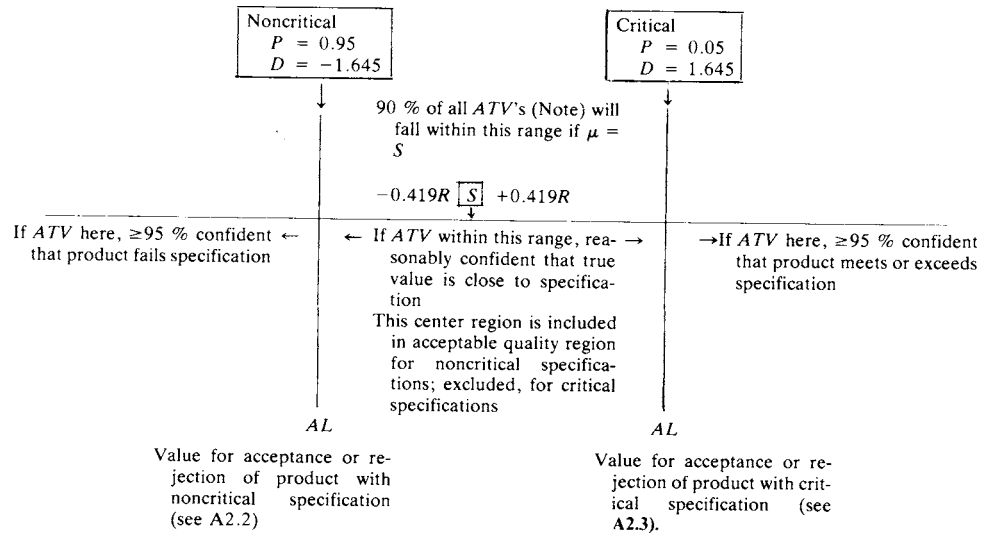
Noncritical
$P = 0.95$
$D = -1.645$

Critical
$P = 0.05$
$D = 1.645$

90 % of all $ATV$'s (Note) will fall within this range if $\mu = S$

$-0.419R$ $\boxed{S}$ $+0.419R$

If $ATV$ here, ≥95 % confident ← that product fails specification

← If $ATV$ within this range, reasonably confident that true value is close to specification →

This center region is included in acceptable quality region for noncritical specifications; excluded, for critical specifications

→If $ATV$ here, ≥95 % confident that product meets or exceeds specification

$AL$

Value for acceptance or rejection of product with noncritical specification (see A2.2)

$AL$

Value for acceptance or rejection of product with critical specification (see A2.3).